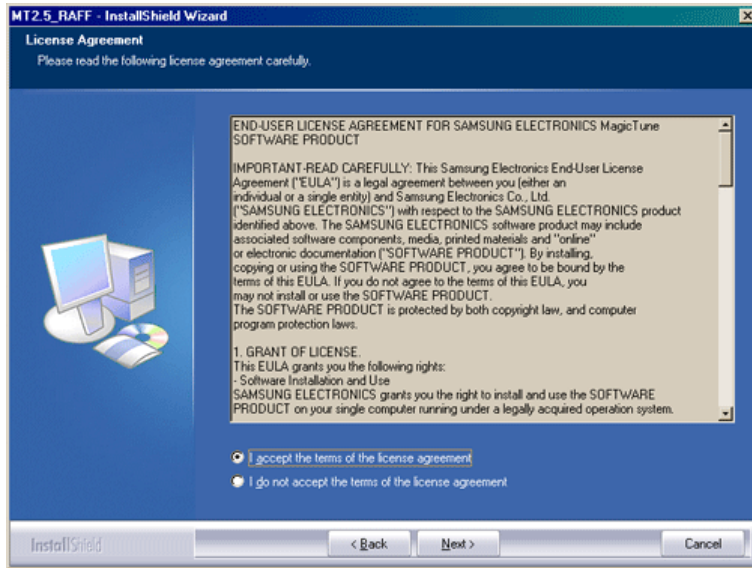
MT2.5_RAFF - InstallShield Wizard

License Agreement

Please read the following license agreement carefully.

END-USER LICENSE AGREEMENT FOR SAMSUNG ELECTRONICS MagicTune SOFTWARE PRODUCT

IMPORTANT-READ CAREFULLY: This Samsung Electronics End-User License Agreement ("EULA") is a legal agreement between you (either an individual or a single entity) and Samsung Electronics Co., Ltd. ("SAMSUNG ELECTRONICS") with respect to the SAMSUNG ELECTRONICS product identified above. The SAMSUNG ELECTRONICS software product may include associated software components, media, printed materials and "online" or electronic documentation ("SOFTWARE PRODUCT"). By installing, copying or using the SOFTWARE PRODUCT, you agree to be bound by the terms of this EULA. If you do not agree to the terms of this EULA, you may not install or use the SOFTWARE PRODUCT.
The SOFTWARE PRODUCT is protected by both copyright law, and computer program protection laws.

1. GRANT OF LICENSE.
This EULA grants you the following rights:
- Software Installation and Use
SAMSUNG ELECTRONICS grants you the right to install and use the SOFTWARE PRODUCT on your single computer running under a legally acquired operation system.

I accept the terms of the license agreement

I do not accept the terms of the license agreement

InstallShield

< Back

Next >

Cancel